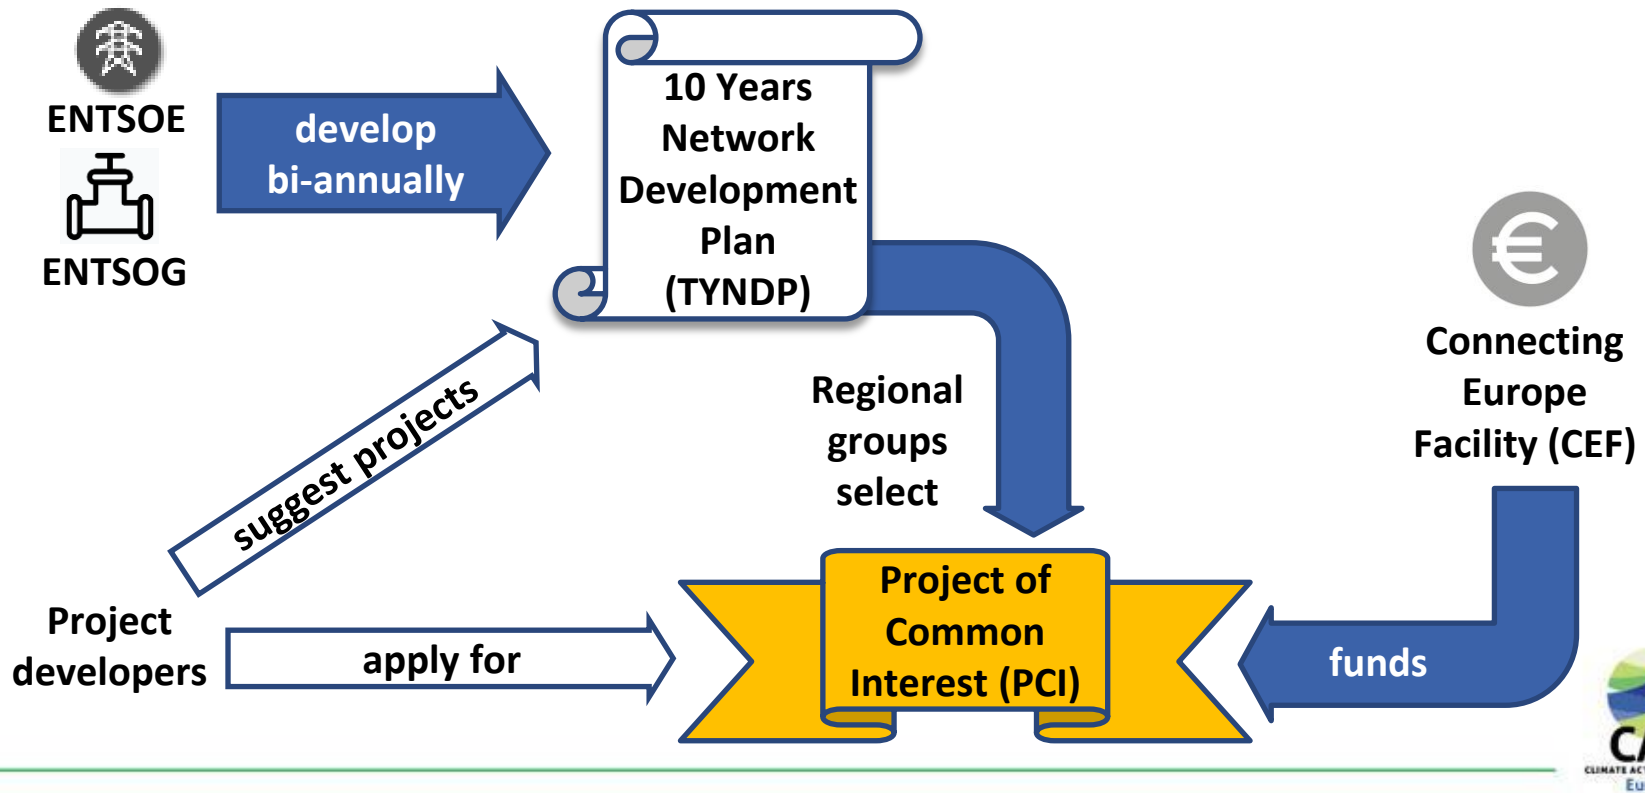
ENTSOE

ENTSOG

develop bi-annually

10 Years Network Development Plan (TYNDP)

suggest projects

Regional groups select

Connecting Europe Facility (CEF)

Project developers

apply for

Project of Common Interest (PCI)

funds

CA

CLIMATE AC

Eu